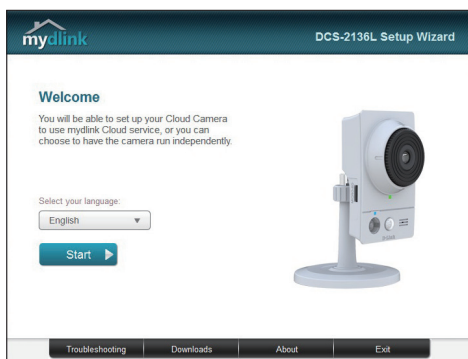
mydlink

DCS-2136L Setup Wizard

Welcome

You will be able to set up your Cloud Camera to use mydlink Cloud service, or you can choose to have the camera run independently.

Select your language:

English

Start

D-Link

Troubleshooting | Downloads | About | Exit